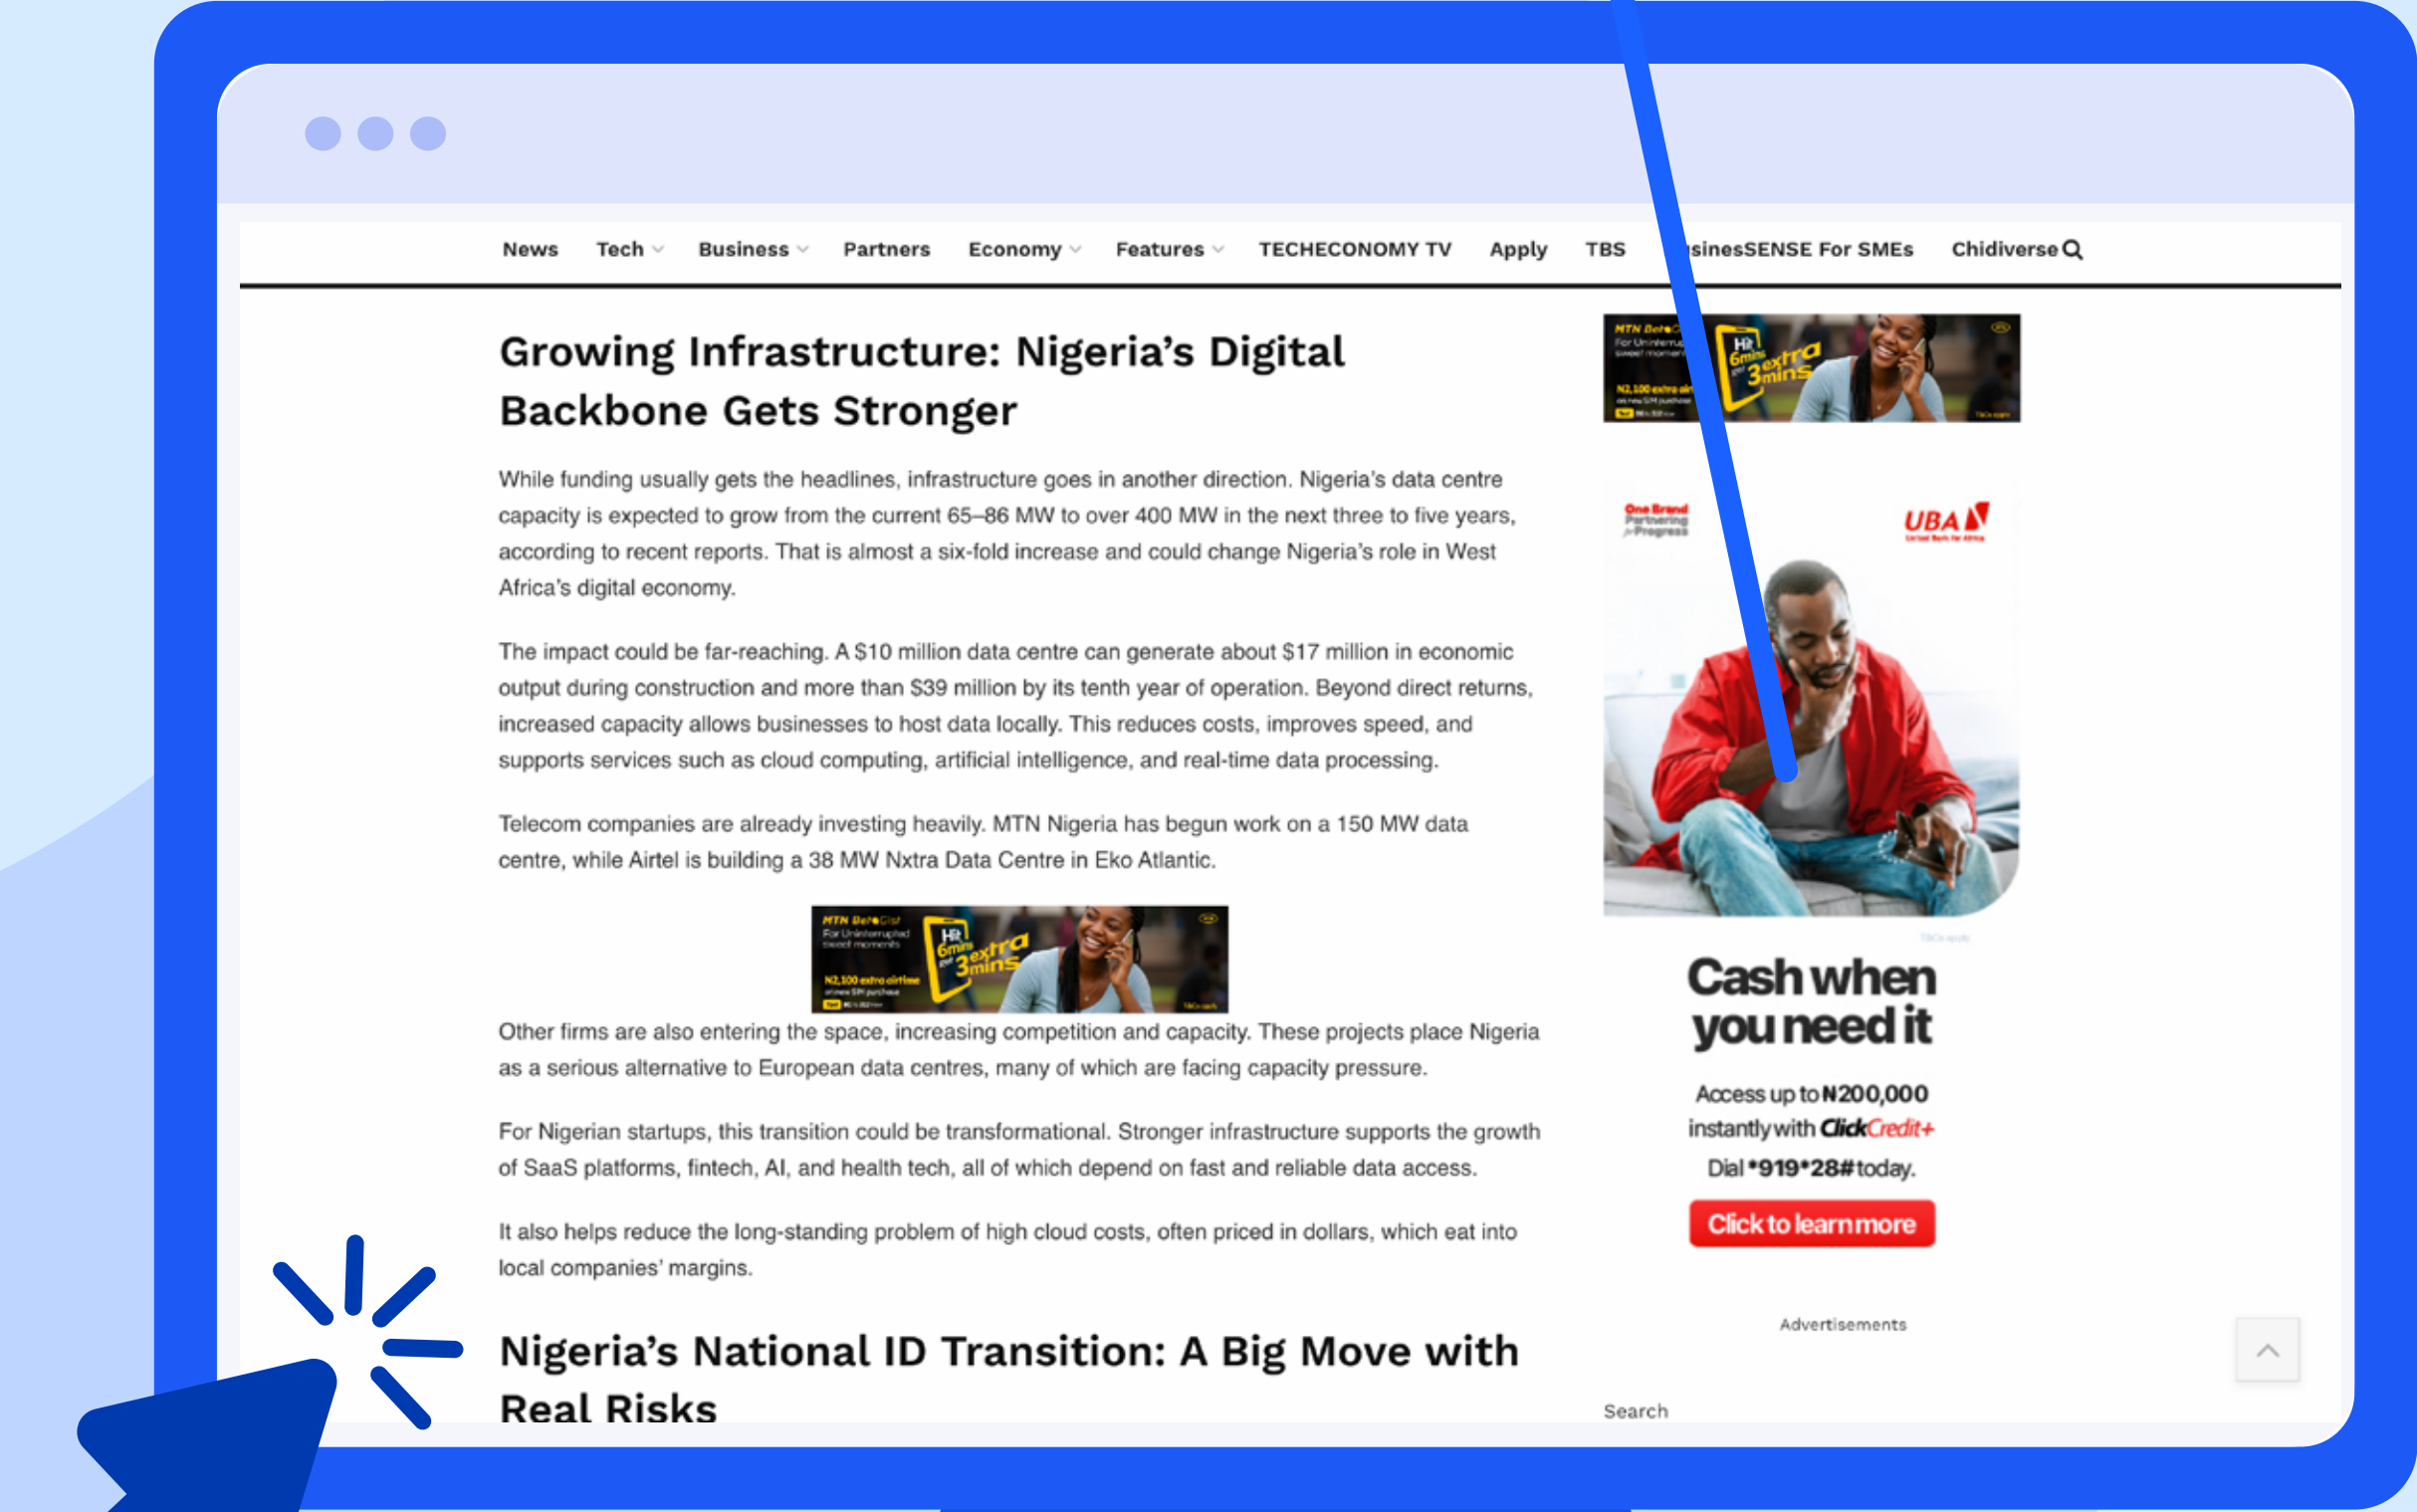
News Tech Business Partners Economy Features TECHECONOMY TV Apply TBS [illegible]sinesSENSE For SMEs Chidiverse

Growing Infrastructure: Nigeria's Digital Backbone Gets Stronger

While funding usually gets the headlines, infrastructure goes in another direction. Nigeria's data centre capacity is expected to grow from the current 65–86 MW to over 400 MW in the next three to five years, according to recent reports. That is almost a six-fold increase and could change Nigeria's role in West Africa's digital economy.

The impact could be far-reaching. A $10 million data centre can generate about $17 million in economic output during construction and more than $39 million by its tenth year of operation. Beyond direct returns, increased capacity allows businesses to host data locally. This reduces costs, improves speed, and supports services such as cloud computing, artificial intelligence, and real-time data processing.

Telecom companies are already investing heavily. MTN Nigeria has begun work on a 150 MW data centre, while Airtel is building a 38 MW Nxtra Data Centre in Eko Atlantic.

MTN BetaClist
For Uninterrupted sweet moments
Hit 6mins get 3mins extra
N2,100 extra airtime on new SIM purchase

Other firms are also entering the space, increasing competition and capacity. These projects place Nigeria as a serious alternative to European data centres, many of which are facing capacity pressure.

For Nigerian startups, this transition could be transformational. Stronger infrastructure supports the growth of SaaS platforms, fintech, AI, and health tech, all of which depend on fast and reliable data access.

It also helps reduce the long-standing problem of high cloud costs, often priced in dollars, which eat into local companies' margins.

Nigeria's National ID Transition: A Big Move with Real Risks

One Brand Partnering for Progress
UBA

Cash when you need it

Access up to ₦200,000 instantly with ClickCredit+
Dial *919*28# today.

Click to learn more

Advertisements

Search